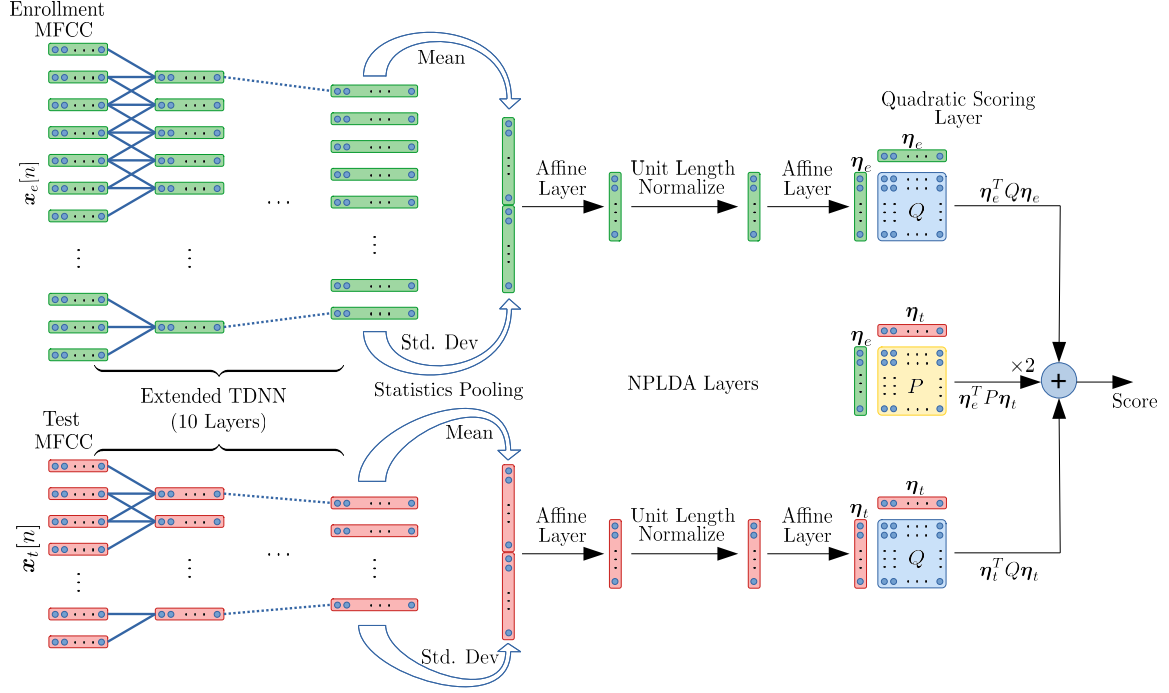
Enrollment MFCC

Mean

Quadratic Scoring Layer

$\boldsymbol{x}_e[n]$

Affine Layer

Unit Length Normalize

Affine Layer

$\boldsymbol{\eta}_e$

$\boldsymbol{\eta}_e$

$Q$

$\boldsymbol{\eta}_e^T Q \boldsymbol{\eta}_e$

$\boldsymbol{\eta}_t$

$\boldsymbol{\eta}_e$

$P$

$\times 2$

+

Std. Dev

Extended TDNN (10 Layers)

Statistics Pooling

NPLDA Layers

$\boldsymbol{\eta}_e^T P \boldsymbol{\eta}_t$

Score

Test MFCC

Mean

$\boldsymbol{x}_t[n]$

Affine Layer

Unit Length Normalize

Affine Layer

$\boldsymbol{\eta}_t$

$\boldsymbol{\eta}_t$

$Q$

$\boldsymbol{\eta}_t^T Q \boldsymbol{\eta}_t$

Std. Dev